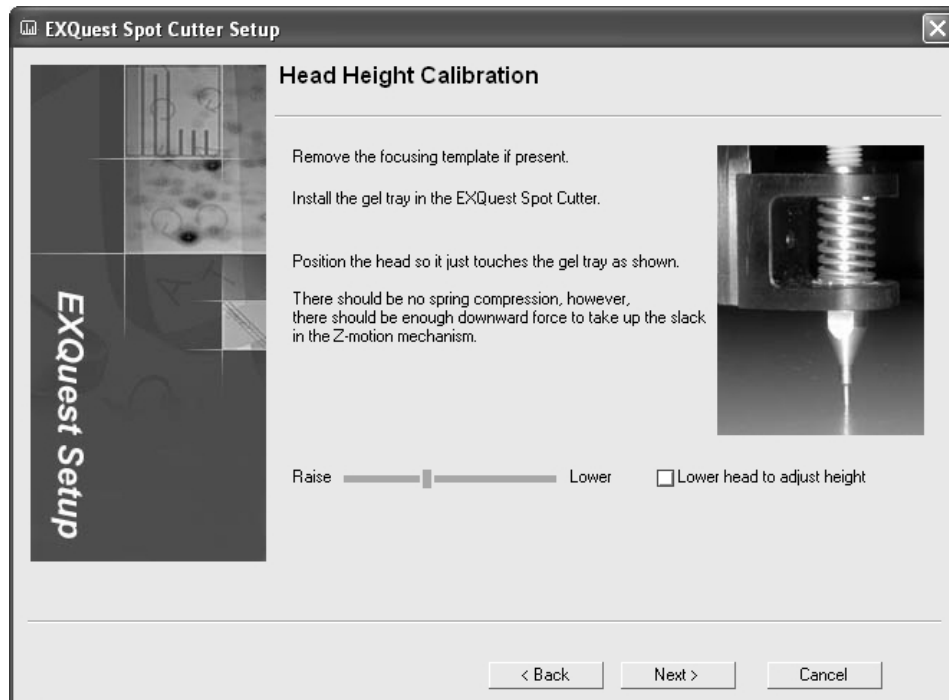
EXQuest Spot Cutter Setup

EXQuest Setup

Head Height Calibration

Remove the focusing template if present.

Install the gel tray in the EXQuest Spot Cutter.

Position the head so it just touches the gel tray as shown.

There should be no spring compression, however, there should be enough downward force to take up the slack in the Z-motion mechanism.

Raise Lower Lower head to adjust height

< Back Next > Cancel